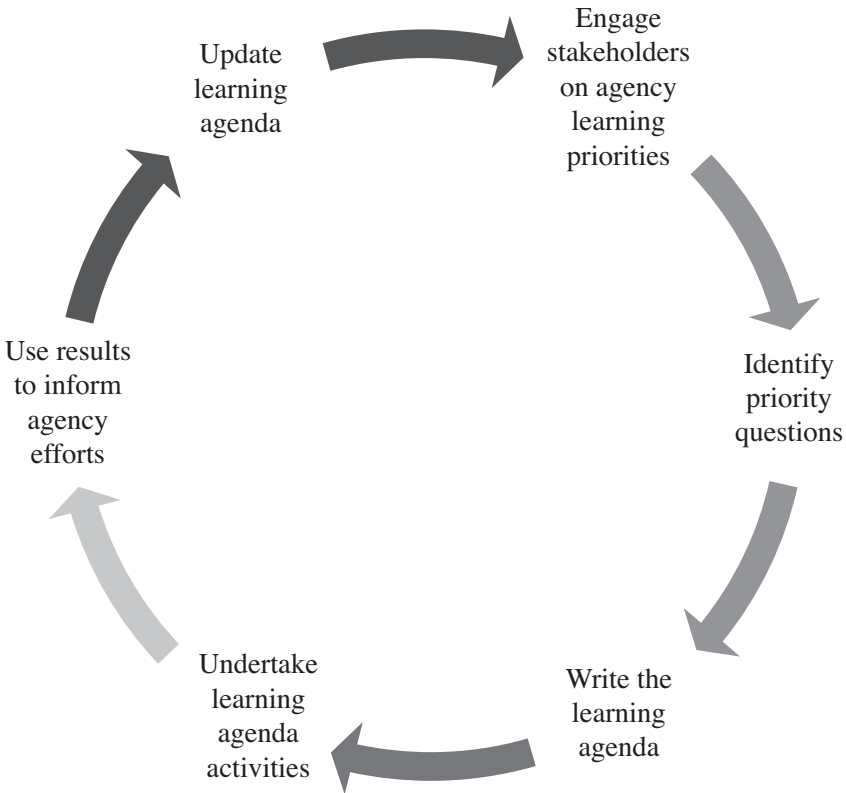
Update learning agenda

Engage stakeholders on agency learning priorities

Identify priority questions

Write the learning agenda

Undertake learning agenda activities

Use results to inform agency efforts